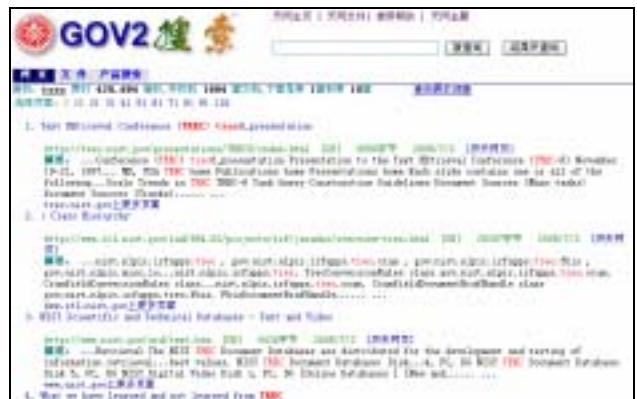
GOV2 搜索

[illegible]

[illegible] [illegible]

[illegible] 文 件 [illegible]

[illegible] trec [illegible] 426,494 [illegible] 1684 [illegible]

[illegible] 1 2 3 4 5 6 7 8 9 10

1. Text REtrieval Conference (TREC) trec8_presentation

http://trec.nist.gov/presentations/TREC8/index.html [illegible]
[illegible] ...Conference (TREC) trec8_presentation Presentation to the Text REtrieval Conference (TREC-8) November 16-21, 1997... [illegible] TREC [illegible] Presentations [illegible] ... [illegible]
trec.nist.gov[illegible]

2. : Class Hierarchy

http://www.itl.nist.gov/iad/894.02/projects/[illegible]
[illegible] ...nist.nlpir.irfappa.trec . gov.nist.nlpir.irfappa.trec.trec . gov.nist.nlpir.trec.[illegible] ...
www.itl.nist.gov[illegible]

3. NIST Scientific and Technical Databases - Text and Video

http://www.nist.gov/srd/text.htm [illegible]
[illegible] ...Retrieval The NIST TREC Document Databases are distributed for the development and testing of information retrieval systems... NIST TREC Document Databases Disk ... NIST TREC Document Database Disk 5, PC. No NIST Digital Video Disk 1, PC. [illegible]
www.nist.gov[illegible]

4. What we have learned and not learned from TREC